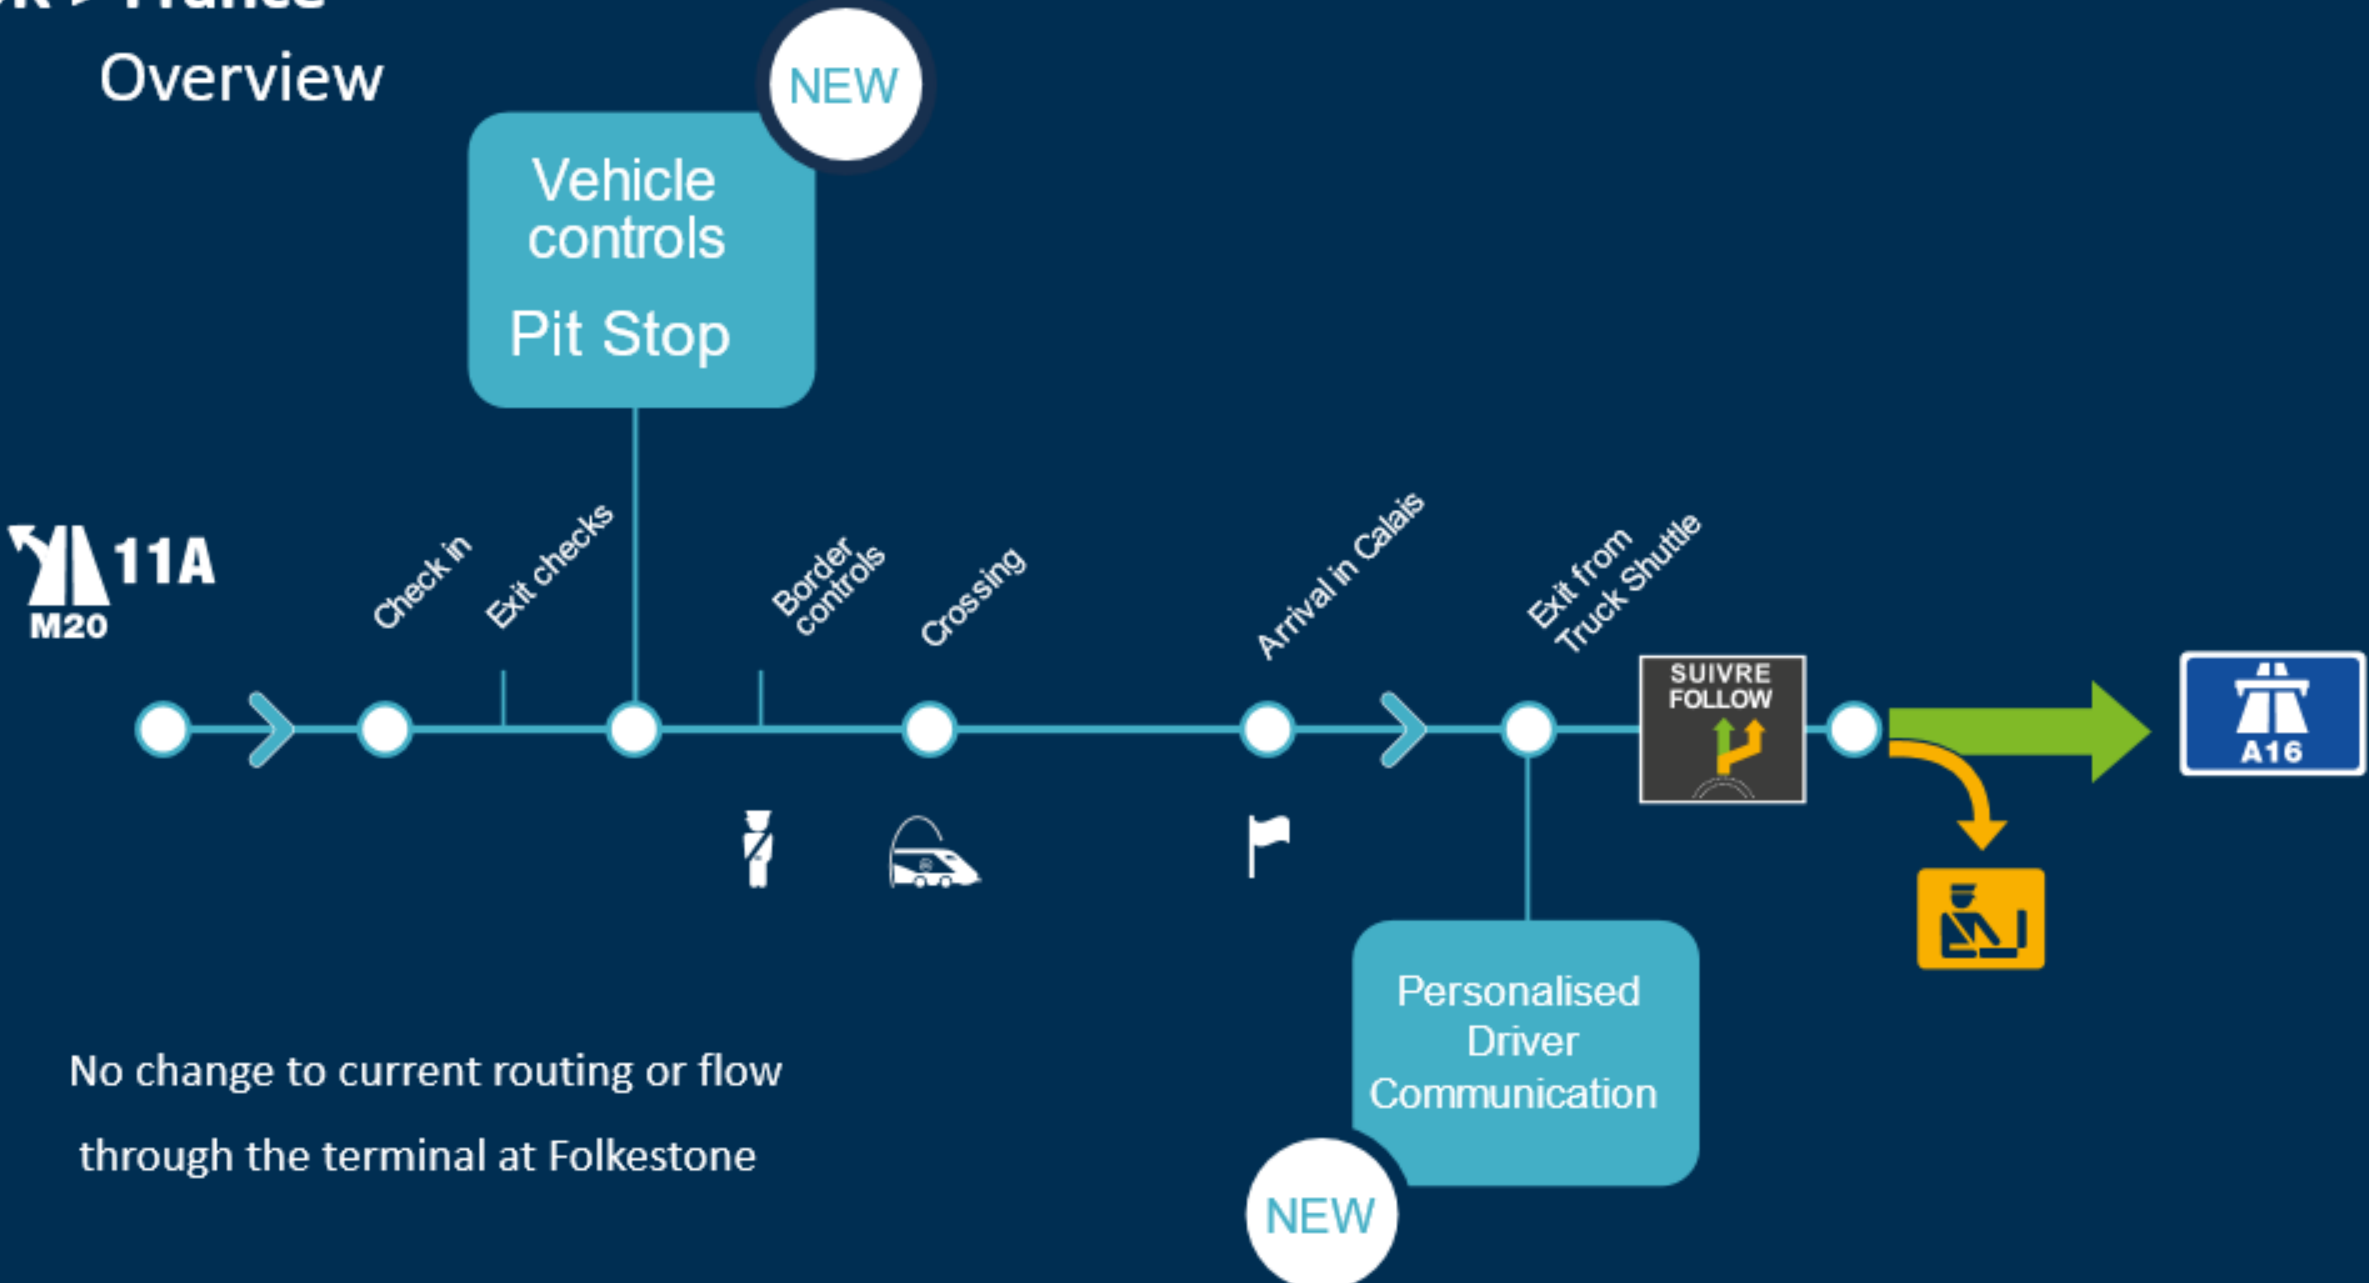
UK > France

Overview

NEW

Vehicle controls

Pit Stop

11A

M20

Check in

Exit checks

Border controls

Crossing

Arrival in Calais

Exit from Truck Shuttle

SUIVRE FOLLOW

A16

Personalised Driver Communication

NEW

No change to current routing or flow through the terminal at Folkestone